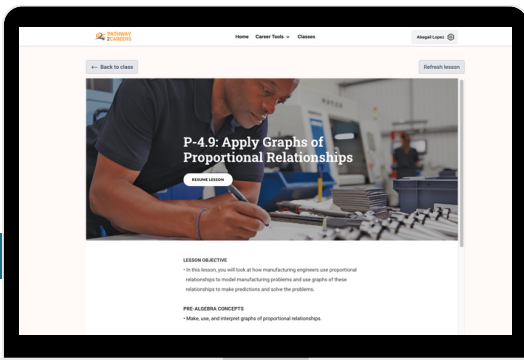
PATHWAY 2CAREERS

Home Career Tools Classes

Abagail Lopez

← Back to class

Refresh lesson

P-4.9: Apply Graphs of Proportional Relationships

RESUME LESSON

LESSON OBJECTIVE
• In this lesson, you will look at how manufacturing engineers use proportional relationships to model manufacturing problems and use graphs of these relationships to make predictions and solve the problems.

PRE-ALGEBRA CONCEPTS
• Make, use, and interpret graphs of proportional relationships.